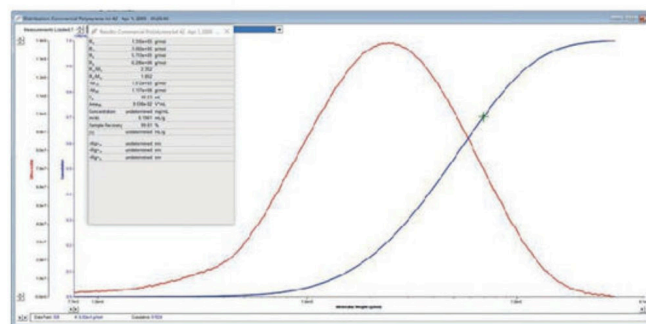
Distribution: Commercial Polystyrene lot AE Apr 1, 2009 - 05:29:44

Measurements Loaded

Results: Commercial Polystyrene lot AE Apr 1, 2009

| | | |
|---|---|---|
| $M_n$ | 1.358e+05 | g/mol |
| $M_w$ | 3.682e+05 | g/mol |
| $M_z$ | 5.703e+05 | g/mol |
| $M_p$ | 6.286e+05 | g/mol |
| $M_w/M_n$ | 2.352 | |
| $M_z/M_w$ | 1.602 | |
| $\bar{M}_{RT}$ | 1.512e+05 | g/mol |
| $\bar{M}_{RT}$ | 1.177e+05 | g/mol |
| | 11.11 | mL |
| $Area_{RI}$ | 9.538e-02 | $V^*mL$ |
| Concentration | undetermined | mg/mL |
| m/dc | 0.1841 | mL/g |
| Sample Recovery | 99.61 | % |
| [η] | undetermined | mL/g |
| $Rg_n$ | undetermined | nm |
| $Rg_w$ | undetermined | nm |
| $Rg_z$ | undetermined | nm |

Molecular Weight (g/mol)

DataPoint: 508 X: 6.55e+5 g/mol Cumulative: 0.624